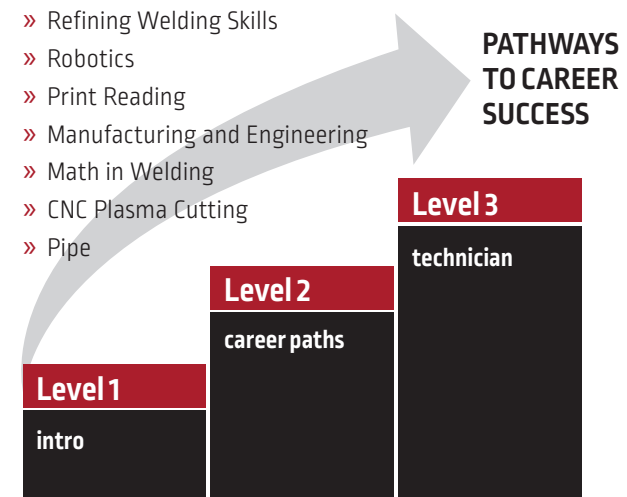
» Refining Welding Skills
» Robotics
» Print Reading
» Manufacturing and Engineering
» Math in Welding
» CNC Plasma Cutting
» Pipe

PATHWAYS TO CAREER SUCCESS

Level 3
technician

Level 2
career paths

Level 1
intro